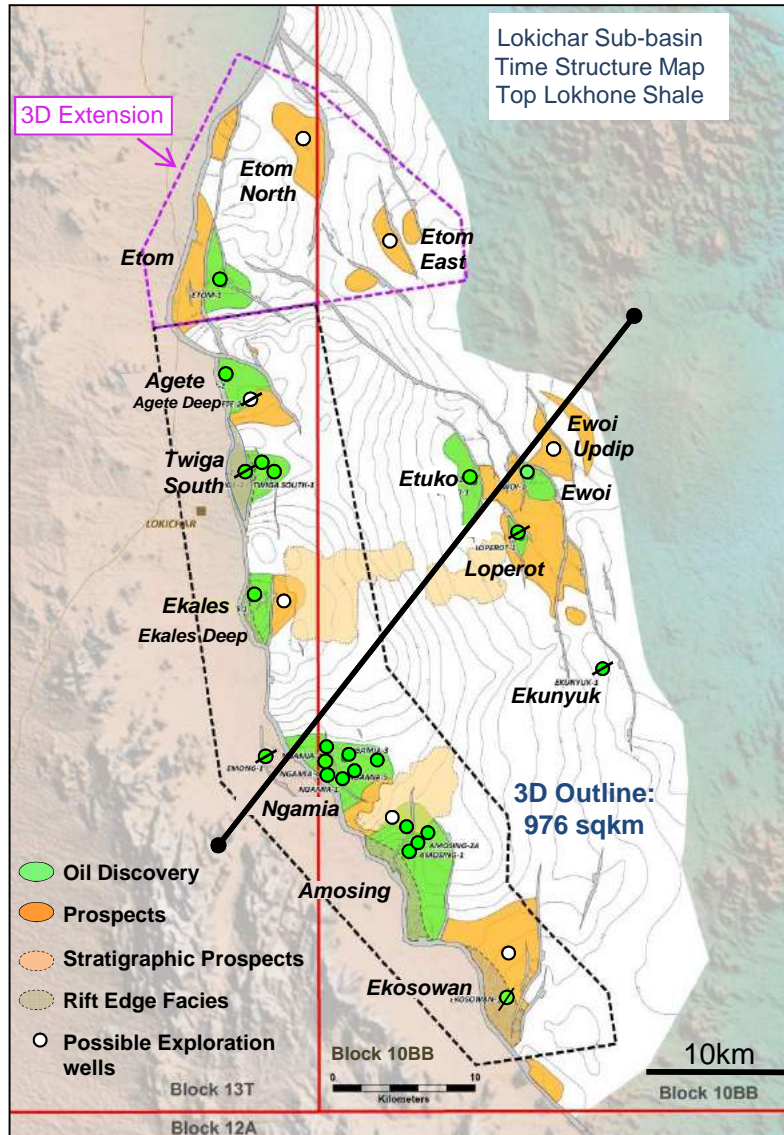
Lokichar Sub-basin
Time Structure Map
Top Lokhone Shale

3D Extension

Etom North

Etom

Etom East

ETOM-1

Agete

Agete Deep

Twiga South

TWIGA SOUTH-1

LOKICHAR

Ewoi Updip

Etuko

Ewoi

LOPEROT-1

Loperot

Ekales

Ekales Deep

EKUNYUK-1

Ekunyuk

Ngamia

3D Outline: 976 sqkm

Amosing

AMOSING-2A

AMOSING-1

Oil Discovery

Prospects

Stratigraphic Prospects

Rift Edge Facies

Possible Exploration wells

Ekosowan

EKOSOWAN-1

10km

Block 10BB

0 10

Kilometers

Block 13T

Block 10BB

Block 12A